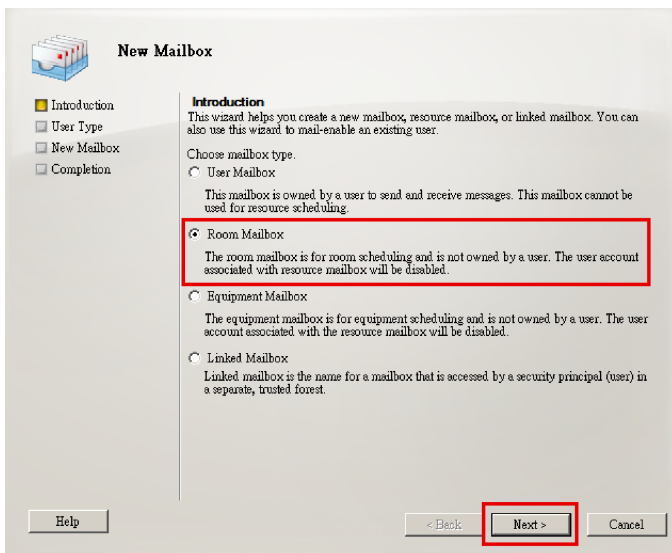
New Mailbox

Introduction
User Type
New Mailbox
Completion

Introduction
This wizard helps you create a new mailbox, resource mailbox, or linked mailbox. You can also use this wizard to mail-enable an existing user.

Choose mailbox type.

User Mailbox

This mailbox is owned by a user to send and receive messages. This mailbox cannot be used for resource scheduling.

Room Mailbox

The room mailbox is for room scheduling and is not owned by a user. The user account associated with resource mailbox will be disabled.

Equipment Mailbox

The equipment mailbox is for equipment scheduling and is not owned by a user. The user account associated with the resource mailbox will be disabled.

Linked Mailbox

Linked mailbox is the name for a mailbox that is accessed by a security principal (user) in a separate, trusted forest.

Help

< Back

Next >

Cancel